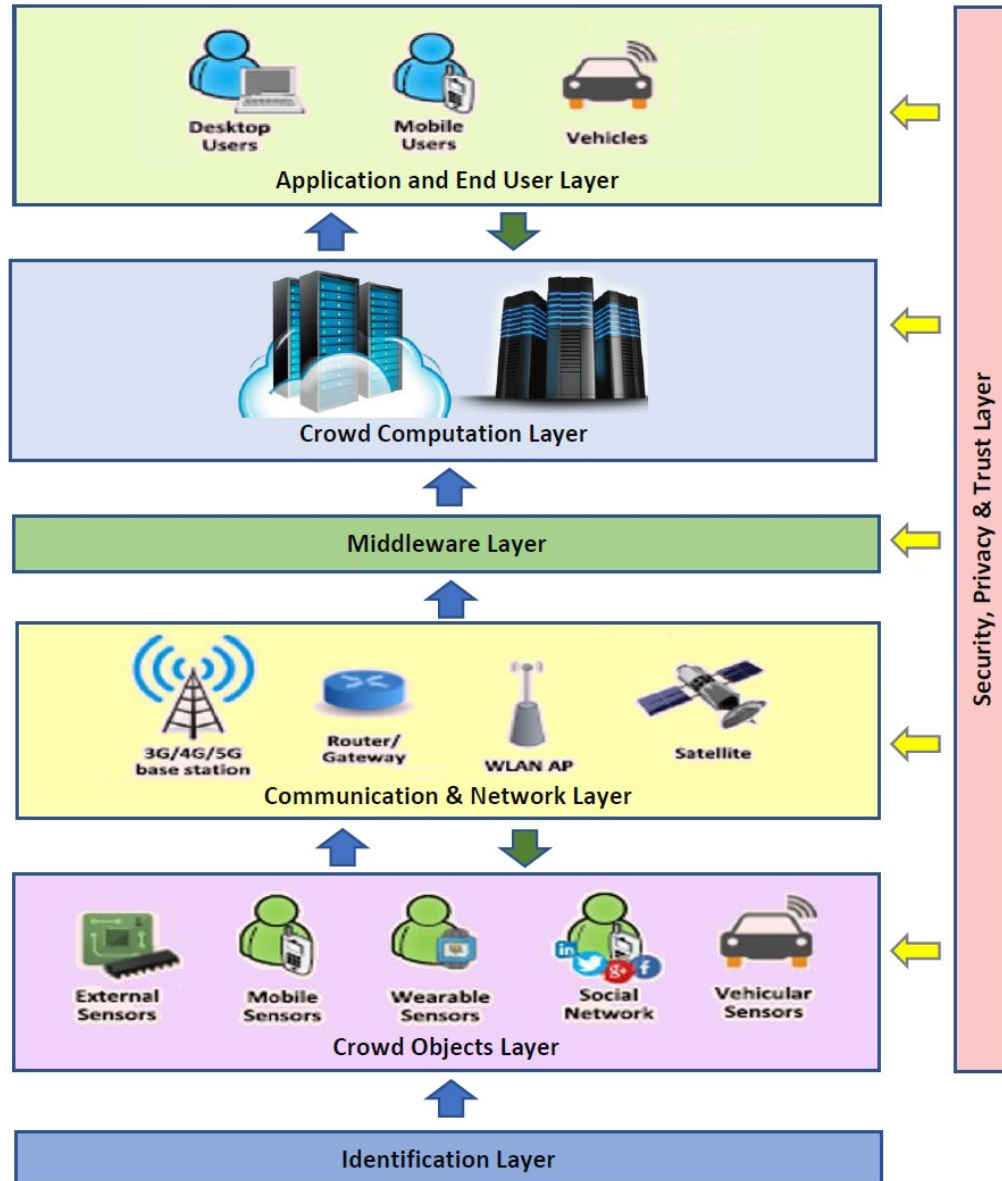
Desktop Users

Mobile Users

Vehicles

Application and End User Layer

Crowd Computation Layer

Middleware Layer

3G/4G/5G base station

Router/ Gateway

WLAN AP

Satellite

Communication & Network Layer

in

g+

f

External Sensors

Mobile Sensors

Wearable Sensors

Social Network

Vehicular Sensors

Crowd Objects Layer

Identification Layer

Security, Privacy & Trust Layer